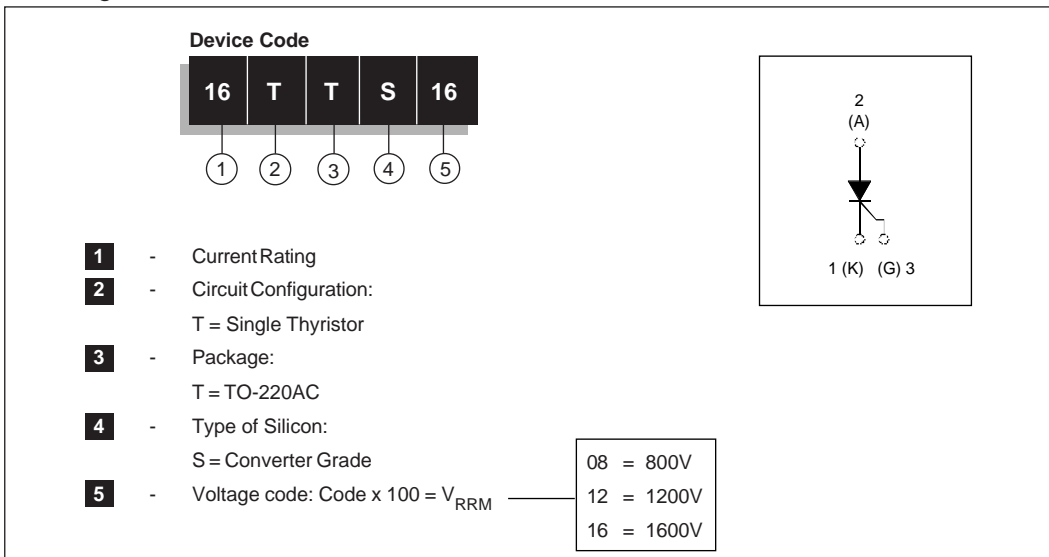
Device Code

| 16 | T | T | S | 16 |
|---|---|---|---|---|
| 1 | 2 | 3 | 4 | 5 |

2
(A)

1 (K) (G) 3

1 - Current Rating
2 - Circuit Configuration:
T = Single Thyristor
3 - Package:
T = TO-220AC
4 - Type of Silicon:
S = Converter Grade
5 - Voltage code: Code x 100 = $V_{RRM}$

08 = 800V
12 = 1200V
16 = 1600V